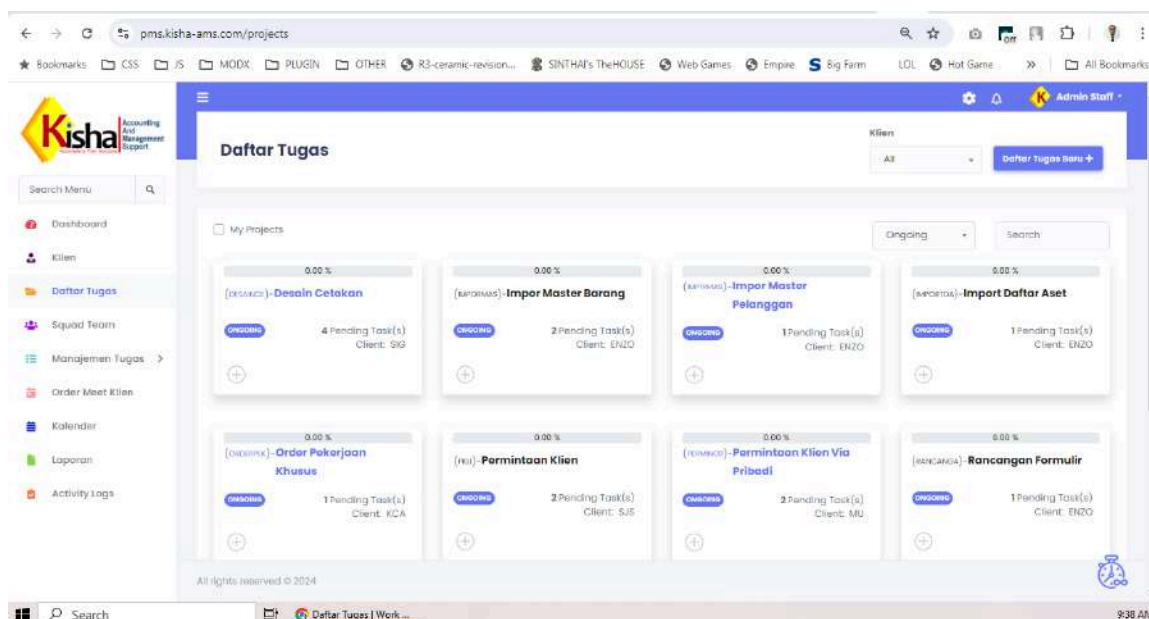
pms.kisha-ams.com/projects

Bookmarks CSS JS MODX PLUGIN OTHER R3-ceramic-revision... SINTHAI's TheHOUSE Web Games Empire Big Farm LOL Hot Game » All Bookmarks

Kisha Accounting And Management Support

Admin Staff

Search Menu

Dashboard
Klien
Daftar Tugas
Squad Team
Manajemen Tugas >
Order Meet Klien
Kalender
Laporan
Activity Logs

Daftar Tugas

Klien
All
Daftar Tugas Baru +

My Projects

Ongoing
Search

0.00 %
[DESAINCE]-Desain Cetakan
ONGOING
4 Pending Task(s)
Client: SIG

0.00 %
[IMPORMAS]-Impor Master Barang
ONGOING
2 Pending Task(s)
Client: ENZO

0.00 %
[IMPORMAS]-Impor Master Pelanggan
ONGOING
1 Pending Task(s)
Client: ENZO

0.00 %
[IMPORTDA]-Import Daftar Aset
ONGOING
1 Pending Task(s)
Client: ENZO

0.00 %
[ORDERPEK]-Order Pekerjaan Khusus
ONGOING
1 Pending Task(s)
Client: KCA

0.00 %
[PKI]-Permintaan Klien
ONGOING
2 Pending Task(s)
Client: SJS

0.00 %
[PERMINKO]-Permintaan Klien Via Pribadi
ONGOING
2 Pending Task(s)
Client: MU

0.00 %
[RANCANGA]-Rancangan Formulir
ONGOING
1 Pending Task(s)
Client: ENZO

All rights reserved © 2024

Search
Daftar Tugas | Work ...
9:38 AM